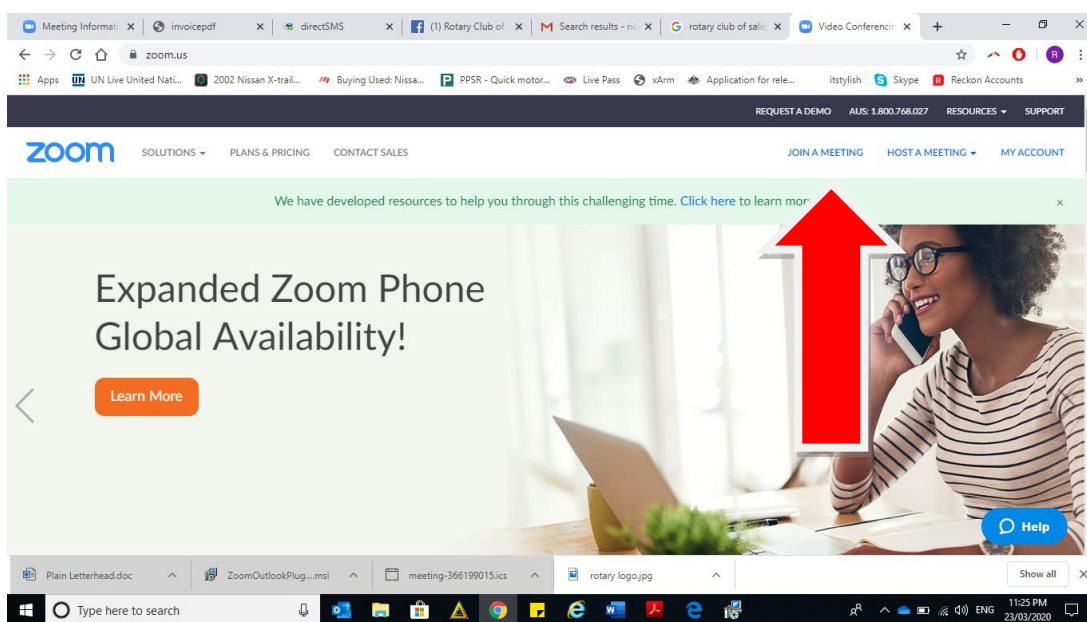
Meeting Informati ×
invoicepdf ×
directSMS ×
(1) Rotary Club of ×
Search results - ric ×
rotary club of salis ×
Video Conferencin ×
+

zoom.us

Apps
UN Live United Nati...
2002 Nissan X-trail...
Buying Used: Nissa...
PPSR - Quick motor...
Live Pass
xArm
Application for rele...
itstylish
Skype
Reckon Accounts
»

REQUEST A DEMO
AUS: 1.800.768.027
RESOURCES
SUPPORT

zoom
SOLUTIONS
PLANS & PRICING
CONTACT SALES
JOIN A MEETING
HOST A MEETING
MY ACCOUNT

We have developed resources to help you through this challenging time. Click here to learn mor
×

Expanded Zoom Phone Global Availability!

Learn More

Help

Plain Letterhead.doc
ZoomOutlookPlug....msi
meeting-366199015.ics
rotary logo.jpg
Show all

Type here to search
ENG
11:25 PM
23/03/2020